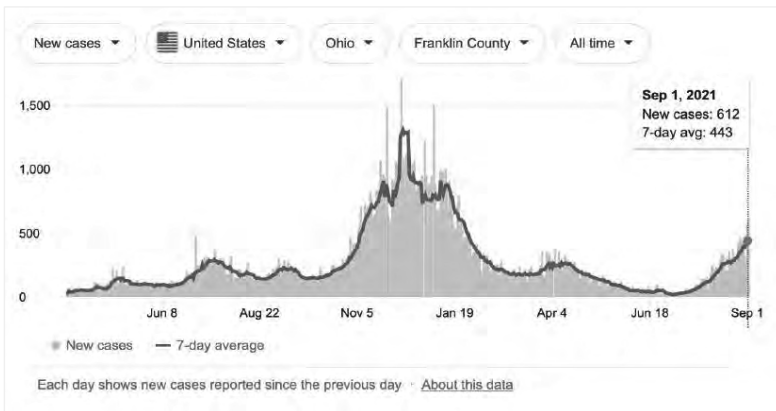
New cases ▾ United States ▾ Ohio ▾ Franklin County ▾ All time ▾

Sep 1, 2021
New cases: 612
7-day avg: 443

1,500
1,000
500
0

Jun 8 Aug 22 Nov 5 Jan 19 Apr 4 Jun 18 Sep 1

New cases — 7-day average

Each day shows new cases reported since the previous day · About this data